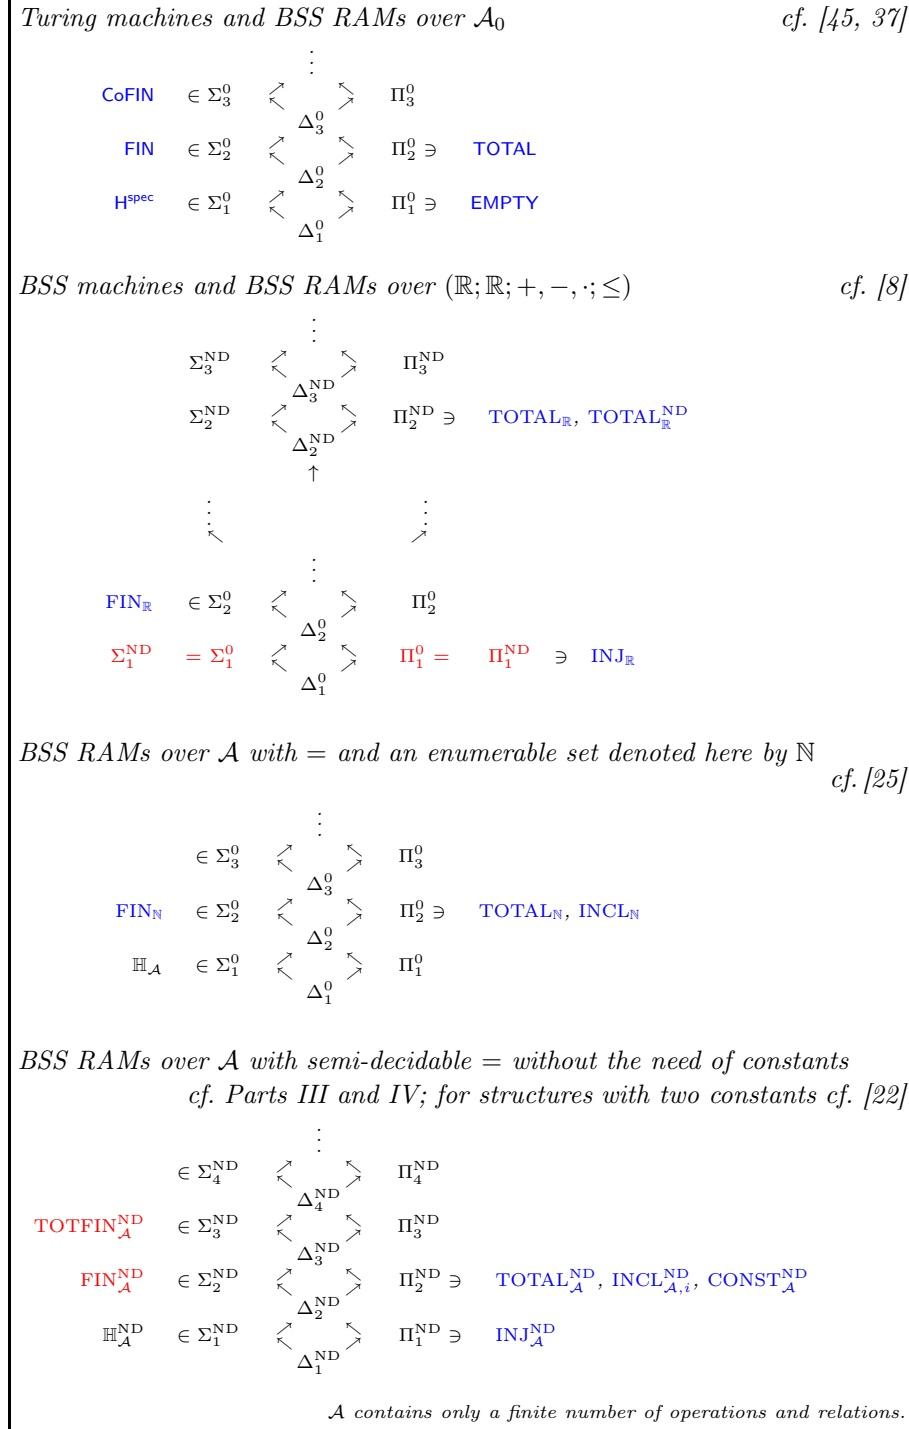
*Turing machines and BSS RAMs over $\mathcal{A}_0$* cf. [45, 37]

$\vdots$

CoFIN $\in \Sigma_3^0$ $\Pi_3^0$

$\Delta_3^0$

FIN $\in \Sigma_2^0$ $\Pi_2^0 \ni$ TOTAL

$\Delta_2^0$

$\mathsf{H}^{\mathsf{spec}}$ $\in \Sigma_1^0$ $\Pi_1^0 \ni$ EMPTY

$\Delta_1^0$

*BSS machines and BSS RAMs over* $(\mathbb{R};\mathbb{R};+,-,\cdot;\leq)$ cf. [8]

$\vdots$

$\Sigma_3^{\mathrm{ND}}$ $\Pi_3^{\mathrm{ND}}$

$\Delta_3^{\mathrm{ND}}$

$\Sigma_2^{\mathrm{ND}}$ $\Pi_2^{\mathrm{ND}} \ni$ $\mathrm{TOTAL}_{\mathbb{R}}$, $\mathrm{TOTAL}_{\mathbb{R}}^{\mathrm{ND}}$

$\Delta_2^{\mathrm{ND}}$

$\uparrow$

$\vdots$ $\vdots$

$\vdots$

$\mathrm{FIN}_{\mathbb{R}}$ $\in \Sigma_2^0$ $\Pi_2^0$

$\Delta_2^0$

$\Sigma_1^{\mathrm{ND}}$ $= \Sigma_1^0$ $\Pi_1^0 =$ $\Pi_1^{\mathrm{ND}}$ $\ni$ $\mathrm{INJ}_{\mathbb{R}}$

$\Delta_1^0$

*BSS RAMs over $\mathcal{A}$ with = and an enumerable set denoted here by* $\mathbb{N}$ cf. [25]

$\vdots$

$\in \Sigma_3^0$ $\Pi_3^0$

$\Delta_3^0$

$\mathrm{FIN}_{\mathbb{N}}$ $\in \Sigma_2^0$ $\Pi_2^0 \ni$ $\mathrm{TOTAL}_{\mathbb{N}}$, $\mathrm{INCL}_{\mathbb{N}}$

$\Delta_2^0$

$\mathbb{H}_{\mathcal{A}}$ $\in \Sigma_1^0$ $\Pi_1^0$

$\Delta_1^0$

*BSS RAMs over $\mathcal{A}$ with semi-decidable = without the need of constants cf. Parts III and IV; for structures with two constants cf. [22]*

$\vdots$

$\in \Sigma_4^{\mathrm{ND}}$ $\Pi_4^{\mathrm{ND}}$

$\Delta_4^{\mathrm{ND}}$

$\mathrm{TOTFIN}_{\mathcal{A}}^{\mathrm{ND}}$ $\in \Sigma_3^{\mathrm{ND}}$ $\Pi_3^{\mathrm{ND}}$

$\Delta_3^{\mathrm{ND}}$

$\mathrm{FIN}_{\mathcal{A}}^{\mathrm{ND}}$ $\in \Sigma_2^{\mathrm{ND}}$ $\Pi_2^{\mathrm{ND}} \ni$ $\mathrm{TOTAL}_{\mathcal{A}}^{\mathrm{ND}}$, $\mathrm{INCL}_{\mathcal{A},i}^{\mathrm{ND}}$, $\mathrm{CONST}_{\mathcal{A}}^{\mathrm{ND}}$

$\Delta_2^{\mathrm{ND}}$

$\mathbb{H}_{\mathcal{A}}^{\mathrm{ND}}$ $\in \Sigma_1^{\mathrm{ND}}$ $\Pi_1^{\mathrm{ND}} \ni$ $\mathrm{INJ}_{\mathcal{A}}^{\mathrm{ND}}$

$\Delta_1^{\mathrm{ND}}$

*$\mathcal{A}$ contains only a finite number of operations and relations.*